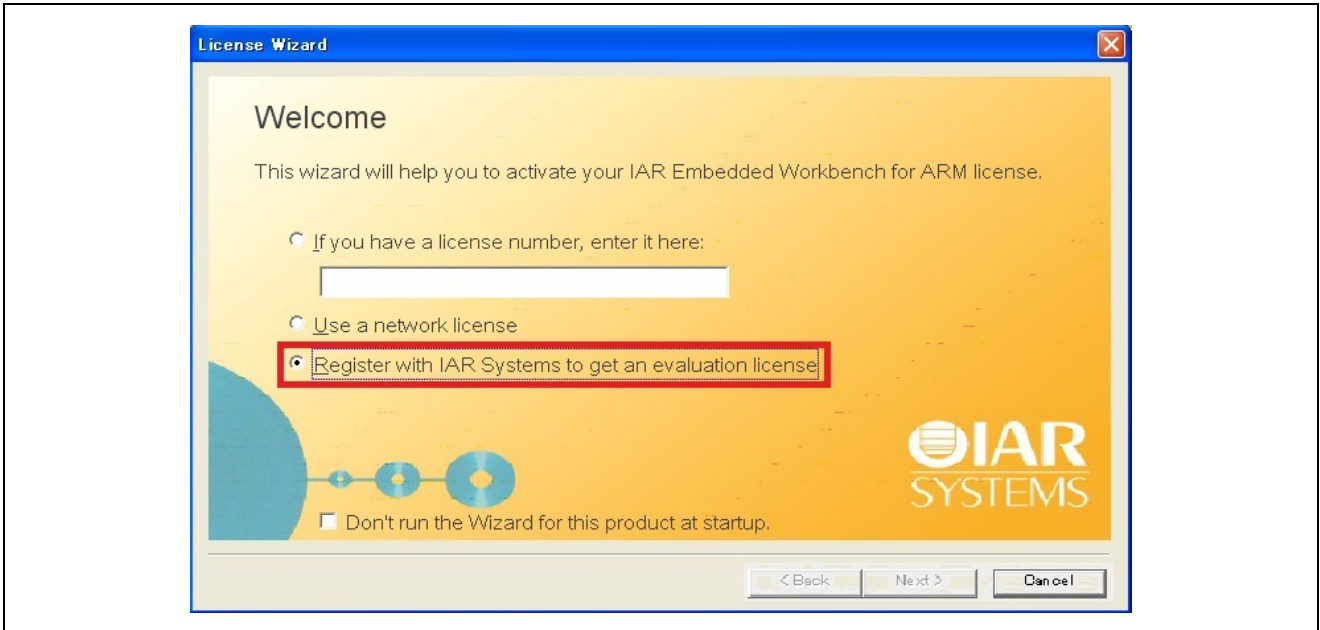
License Wizard

Welcome

This wizard will help you to activate your IAR Embedded Workbench for ARM license.

If you have a license number, enter it here:

Use a network license

Register with IAR Systems to get an evaluation license

IAR SYSTEMS

Don't run the Wizard for this product at startup.

< Back
Next >
Cancel